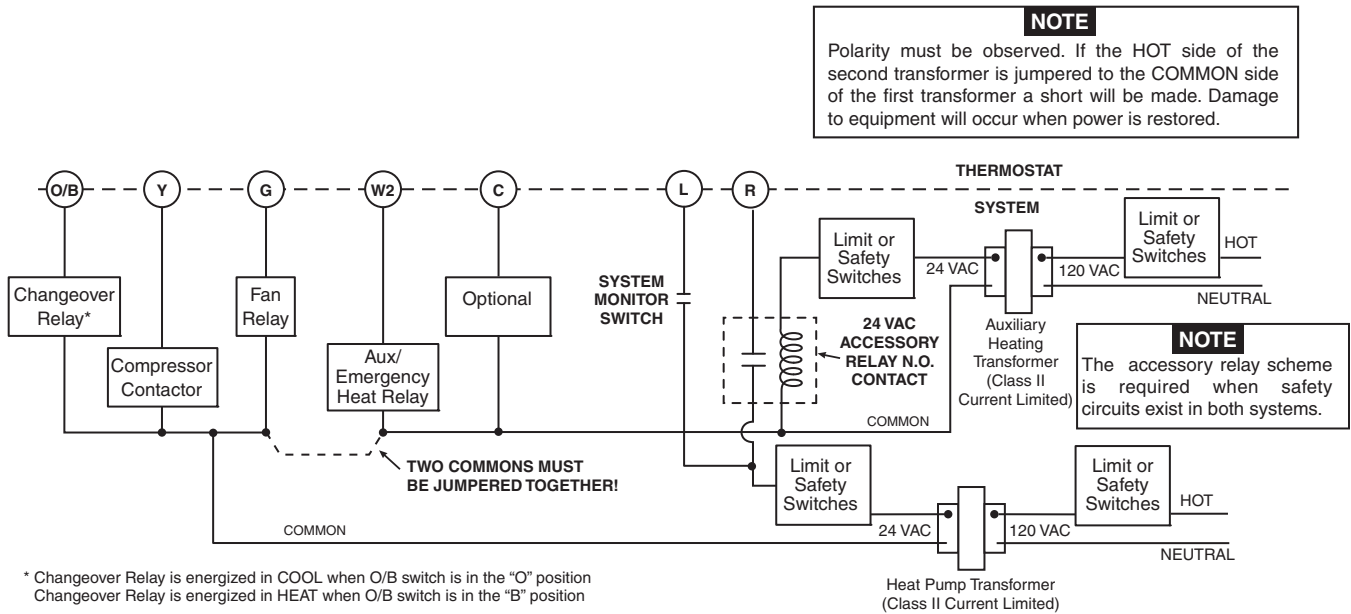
NOTE

Polarity must be observed. If the HOT side of the second transformer is jumpered to the COMMON side of the first transformer a short will be made. Damage to equipment will occur when power is restored.

O/B
Y
G
W2
C
L
R
THERMOSTAT

SYSTEM

Limit or Safety Switches
24 VAC
120 VAC
Limit or Safety Switches
HOT
NEUTRAL

Changeover Relay*
Fan Relay
Optional
SYSTEM MONITOR SWITCH
Compressor Contactor
Aux/ Emergency Heat Relay
24 VAC ACCESSORY RELAY N.O. CONTACT
Auxiliary Heating Transformer (Class II Current Limited)

NOTE
The accessory relay scheme is required when safety circuits exist in both systems.

COMMON

TWO COMMONS MUST BE JUMPERED TOGETHER!

Limit or Safety Switches
24 VAC
120 VAC
Limit or Safety Switches
HOT
COMMON
NEUTRAL

* Changeover Relay is energized in COOL when O/B switch is in the "O" position
Changeover Relay is energized in HEAT when O/B switch is in the "B" position

Heat Pump Transformer (Class II Current Limited)